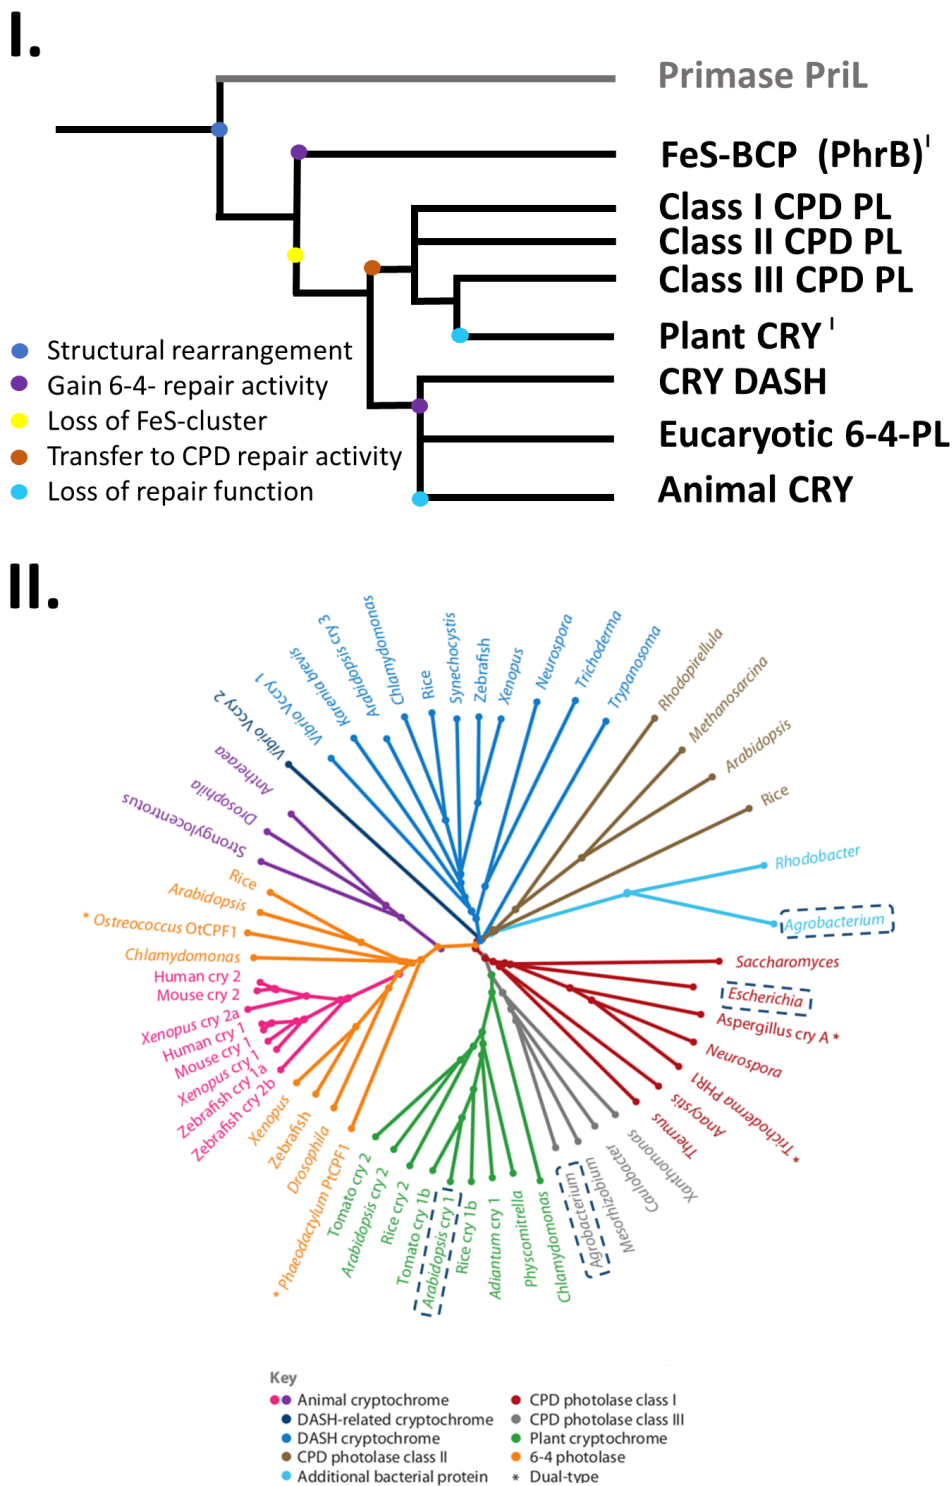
I.

Primase PriL

FeS-BCP (PhrB)$^{I}$

Class I CPD PL

Class II CPD PL

Class III CPD PL

Plant CRY$^{I}$

CRY DASH

Eucaryotic 6-4-PL

Animal CRY

Structural rearrangement
Gain 6-4- repair activity
Loss of FeS-cluster
Transfer to CPD repair activity
Loss of repair function

II.

Vibrio Vccry 2
Vibrio Vccry 1
Karenia brevis
Arabidopsis cry 3
Chlamydomonas
Rice
Synechocystis
Zebrafish
Xenopus
Neurospora
Trichoderma
Trypanosoma
Rhodopirellula
Methanosarcina
Arabidopsis
Rice
Rhodobacter
Agrobacterium
Saccharomyces
Escherichia
Aspergillus cry A *
Neurospora
Trichoderma Phr1 *
Anacystis
Thermus
Xanthomonas
Caulobacter
Mesorhizobium
Agrobacterium
Chlamydomonas
Physcomitrella
Adiantum cry 1
Rice cry 1b
Arabidopsis cry 1
Tomato cry 1b
Rice cry 2
Arabidopsis cry 2
Tomato cry 2
* Phaeodactylum PtCPF1
Drosophila
Zebrafish
Xenopus
Zebrafish cry 2b
Zebrafish cry 1a
Xenopus cry 1
Mouse cry 1
Human cry 1
Xenopus cry 2a
Mouse cry 2
Human cry 2
Chlamydomonas
* Ostreococcus OtCPF1
Arabidopsis
Rice
Strongylocentrotus
Drosophila
Antheraea

Key
Animal cryptochrome
DASH-related cryptochrome
DASH cryptochrome
CPD photolase class II
Additional bacterial protein
CPD photolase class I
CPD photolase class III
Plant cryptochrome
6-4 photolase
* Dual-type